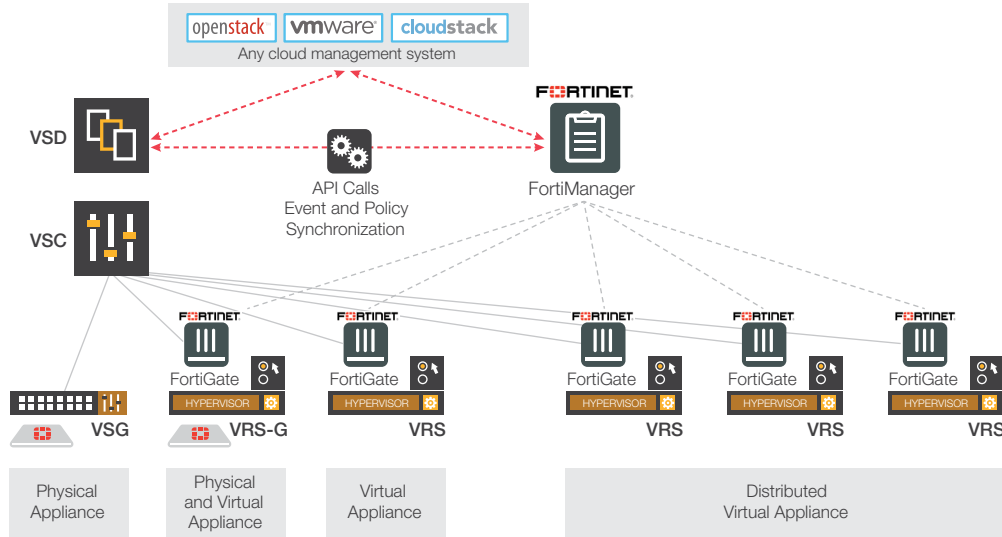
openstack vmware cloudstack
Any cloud management system

VSD

FORTINET

API Calls
Event and Policy
Synchronization

FortiManager

VSC

FORTINET
FortiGate
HYPERVISOR

FORTINET
FortiGate
HYPERVISOR

FORTINET
FortiGate
HYPERVISOR

FORTINET
FortiGate
HYPERVISOR

FORTINET
FortiGate
HYPERVISOR

VSG

VRS-G

VRS

VRS

VRS

VRS

Physical
Appliance

Physical
and Virtual
Appliance

Virtual
Appliance

Distributed
Virtual Appliance